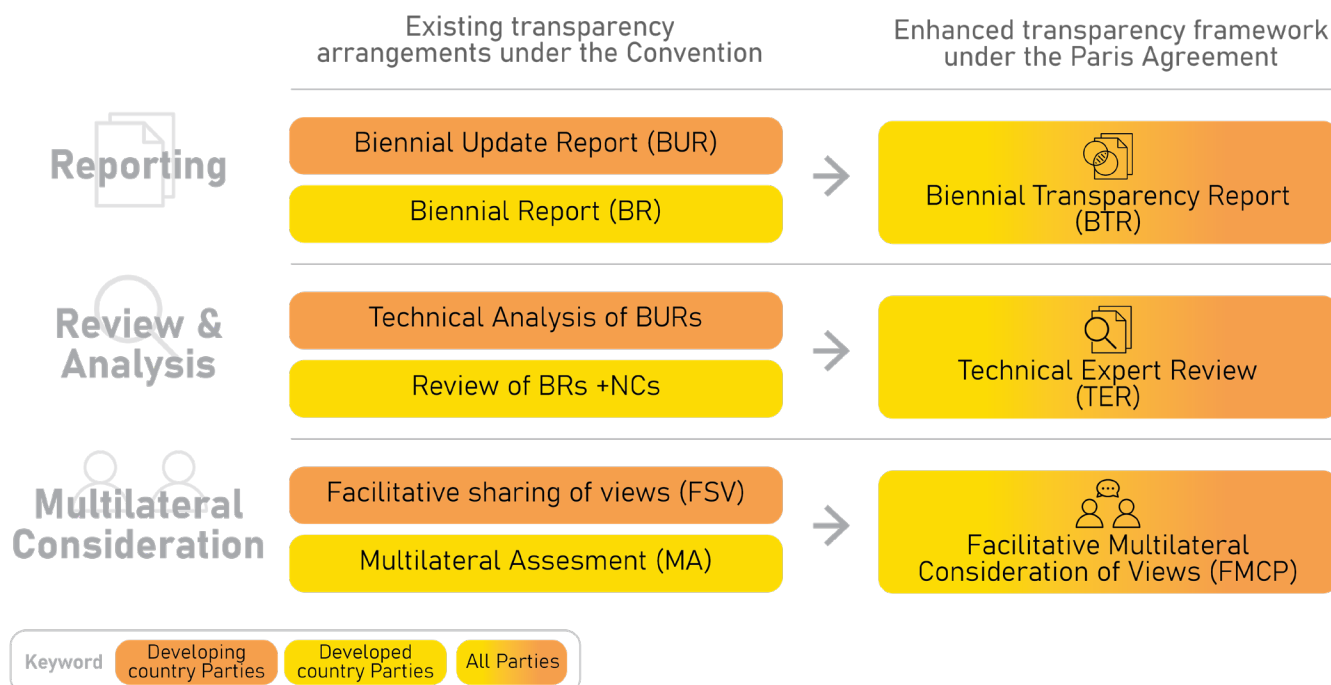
Existing transparency arrangements under the Convention

Enhanced transparency framework under the Paris Agreement

Reporting

Biennial Update Report (BUR)

Biennial Report (BR)

Biennial Transparency Report (BTR)

Review & Analysis

Technical Analysis of BURs

Review of BRs +NCs

Technical Expert Review (TER)

Multilateral Consideration

Facilitative sharing of views (FSV)

Multilateral Assesment (MA)

Facilitative Multilateral Consideration of Views (FMCP)

Keyword

Developing country Parties

Developed country Parties

All Parties